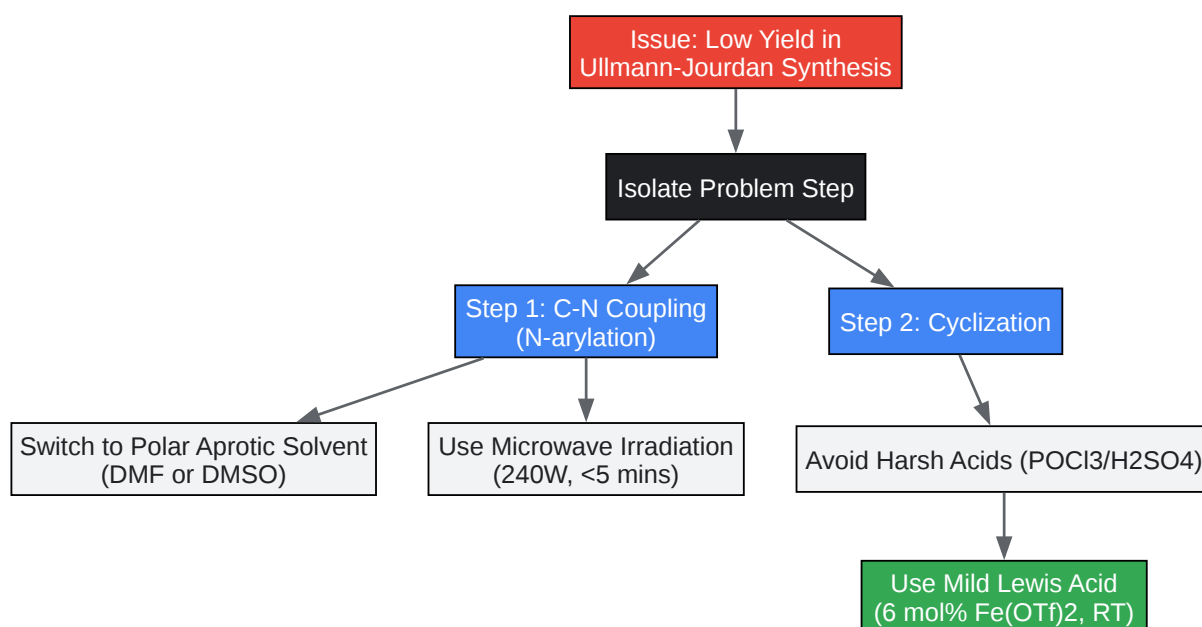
Issue: Low Yield in Ullmann-Jourdan Synthesis

Isolate Problem Step

Step 1: C-N Coupling (N-arylation)

Step 2: Cyclization

Switch to Polar Aprotic Solvent (DMF or DMSO)

Use Microwave Irradiation (240W, <5 mins)

Avoid Harsh Acids (POCl3/H2SO4)

Use Mild Lewis Acid (6 mol% Fe(OTf)2, RT)